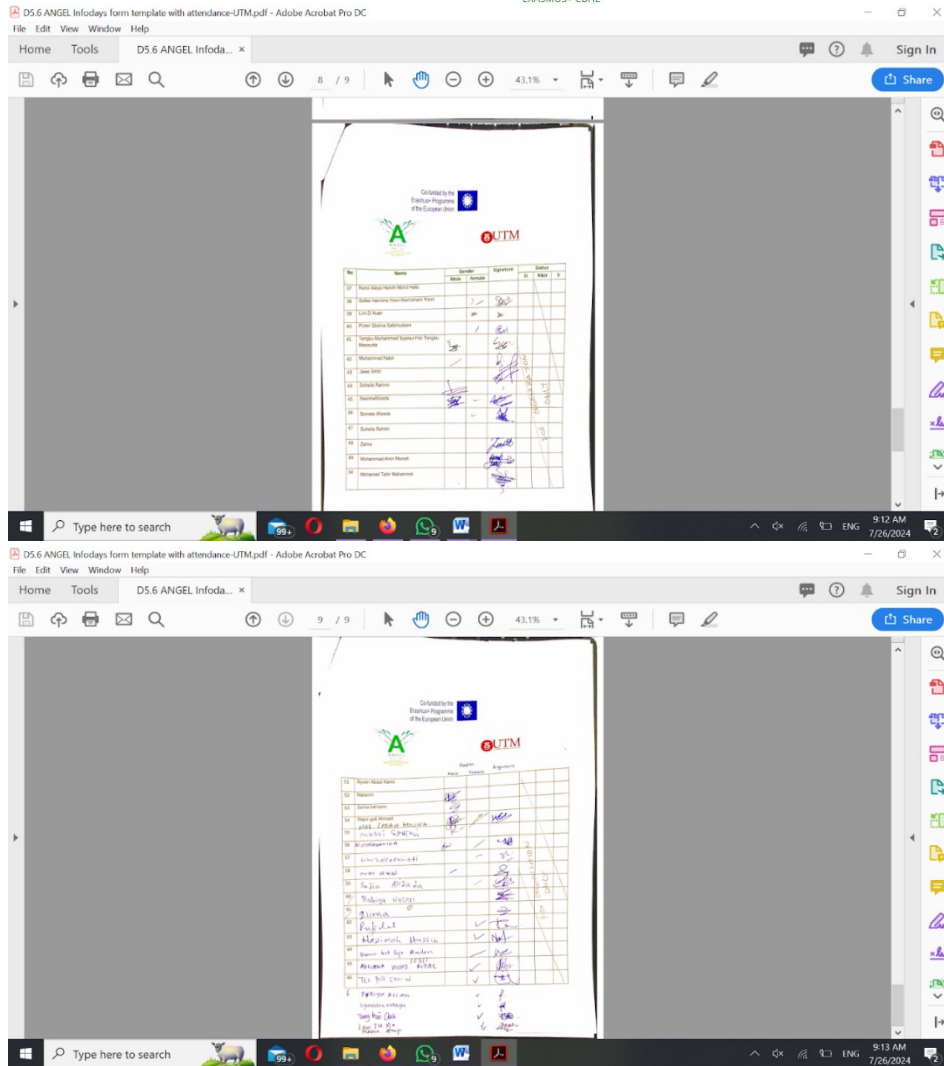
D5.6 ANGEL Infodays form template with attendance-UTM.pdf - Adobe Acrobat Pro DC
File Edit View Window Help
Home Tools D5.6 ANGEL Infoda... ×
Sign In
8 / 9 43.1%
Share

Co-funded by the Erasmus+ Programme of the European Union

A

UTM

| No | Name | Gender Male | Gender Female | Signature | Status O | Status FAU | Status I |
|---|---|---|---|---|---|---|---|
| 37 | Nurul Aliya Hanim Mohd Hafiz | | | | | | |
| 38 | Sofea Hanisha Yasin Normisham Yasin | | | | | | |
| 39 | Lim Zi Xuan | | | | | | |
| 40 | Puteri Qistina Sallehuddin | | | | | | |
| 41 | Tengku Muhammad Syarizul Putri Tengku Mesouta | | | | | | |
| 42 | Muhammad Nabil | | | | | | |
| 43 | Jiwei Amri | | | | | | |
| 44 | Suhaila Rahimi | | | | | | |
| 45 | Nurmahzirah | | | | | | |
| 46 | Sonlaia Abasla | | | | | | |
| 47 | Suhaila Rahimi | | | | | | |
| 48 | Zaina | | | | | | |
| 49 | Muhammad Amin Musab | | | | | | |
| 50 | Mohamad Tahir Mohamed | | | | | | |

Type here to search
99+
ENG 9:12 AM 7/26/2024

D5.6 ANGEL Infodays form template with attendance-UTM.pdf - Adobe Acrobat Pro DC
File Edit View Window Help
Home Tools D5.6 ANGEL Infoda... ×
Sign In
9 / 9 43.1%
Share

Co-funded by the Erasmus+ Programme of the European Union

A

UTM

Gender Male Female Signature

| No | Name | | | | | | |
|---|---|---|---|---|---|---|---|
| 51 | Nurain Abdul Hamid | | | | | | |
| 52 | Nazarin | | | | | | |
| 53 | Qistina karisma | | | | | | |
| 54 | Wajmi gali Ahmadi | | | | | | |
| 55 | nurul syahira | | | | | | |
| 56 | Nurshamimi | | | | | | |
| 57 | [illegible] | | | | | | |
| 58 | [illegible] | | | | | | |
| 59 | Sadia Alizada | | | | | | |
| 60 | Rabiga Hasani | | | | | | |
| 61 | Zumra | | | | | | |
| 62 | Farhana | | | | | | |
| 63 | Hasimah Hussin | | | | | | |
| 64 | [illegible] | | | | | | |
| 65 | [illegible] | | | | | | |
| 66 | Tee Pei Chin | | | | | | |
| | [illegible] | | | | | | |
| | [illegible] | | | | | | |
| | Tang Yan Chi | | | | | | |
| | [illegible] | | | | | | |

Type here to search
99+
ENG 9:13 AM 7/26/2024